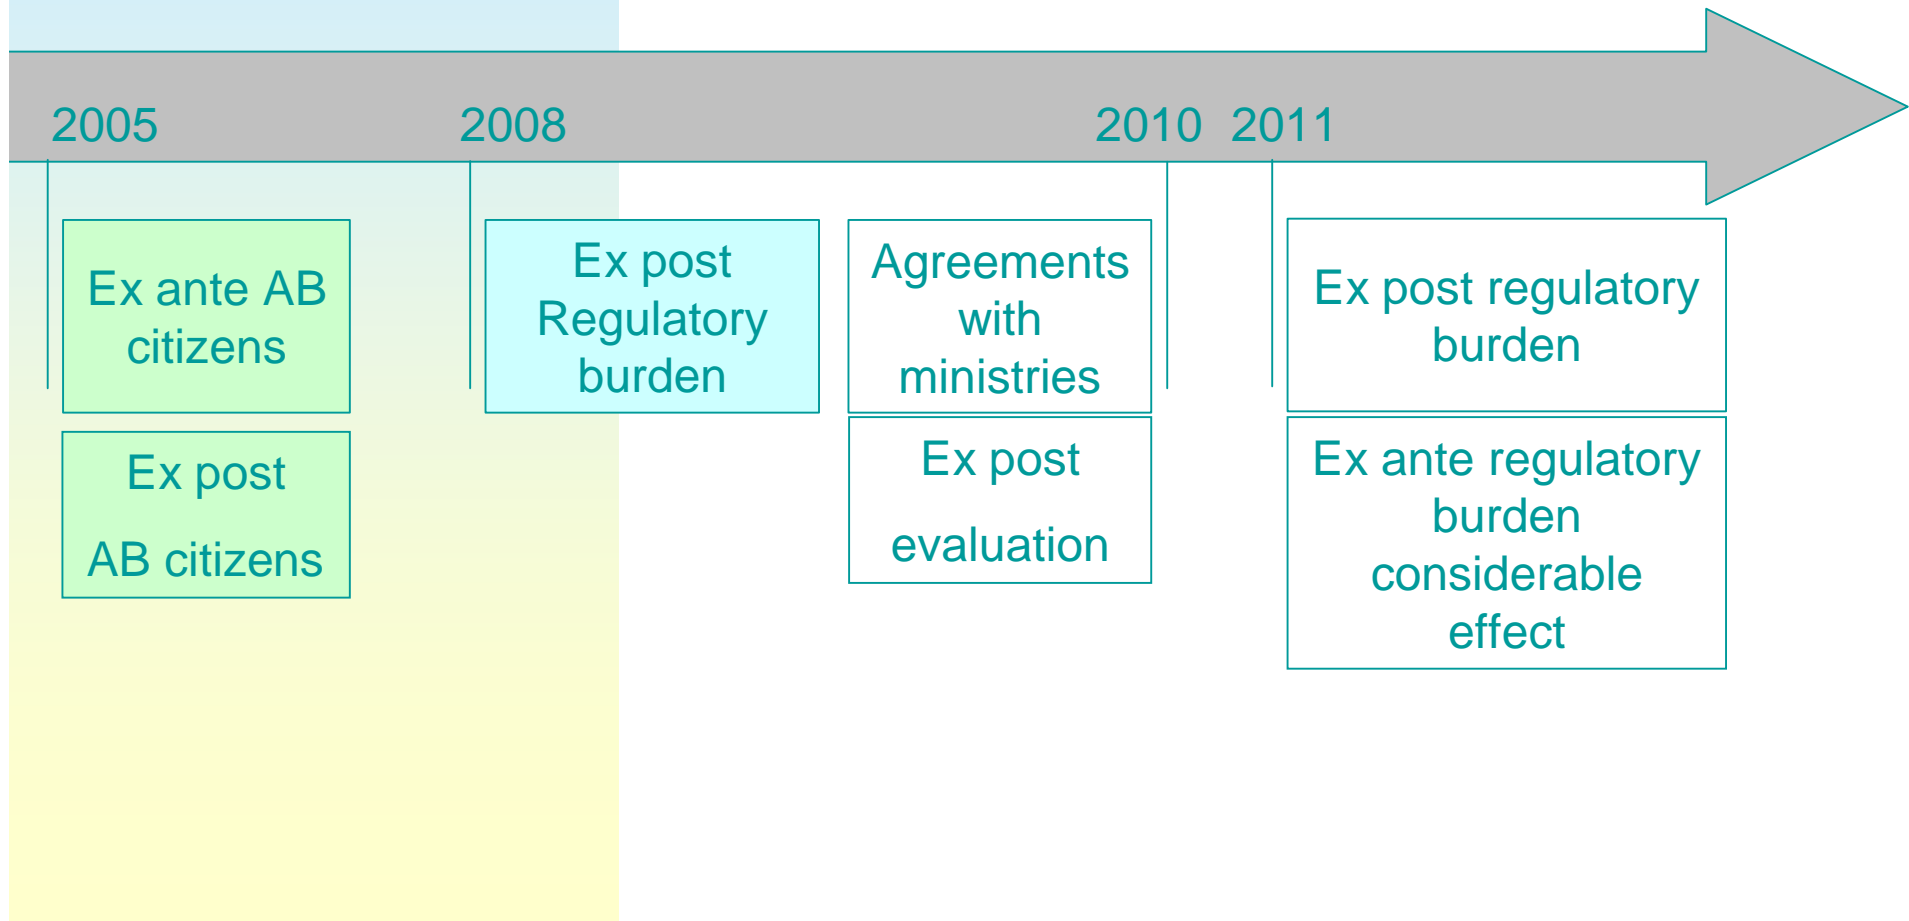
2005 2008 2010 2011

Ex ante AB citizens

Ex post

AB citizens

Ex post Regulatory burden

Agreements with ministries

Ex post

evaluation

Ex post regulatory burden

Ex ante regulatory burden considerable effect